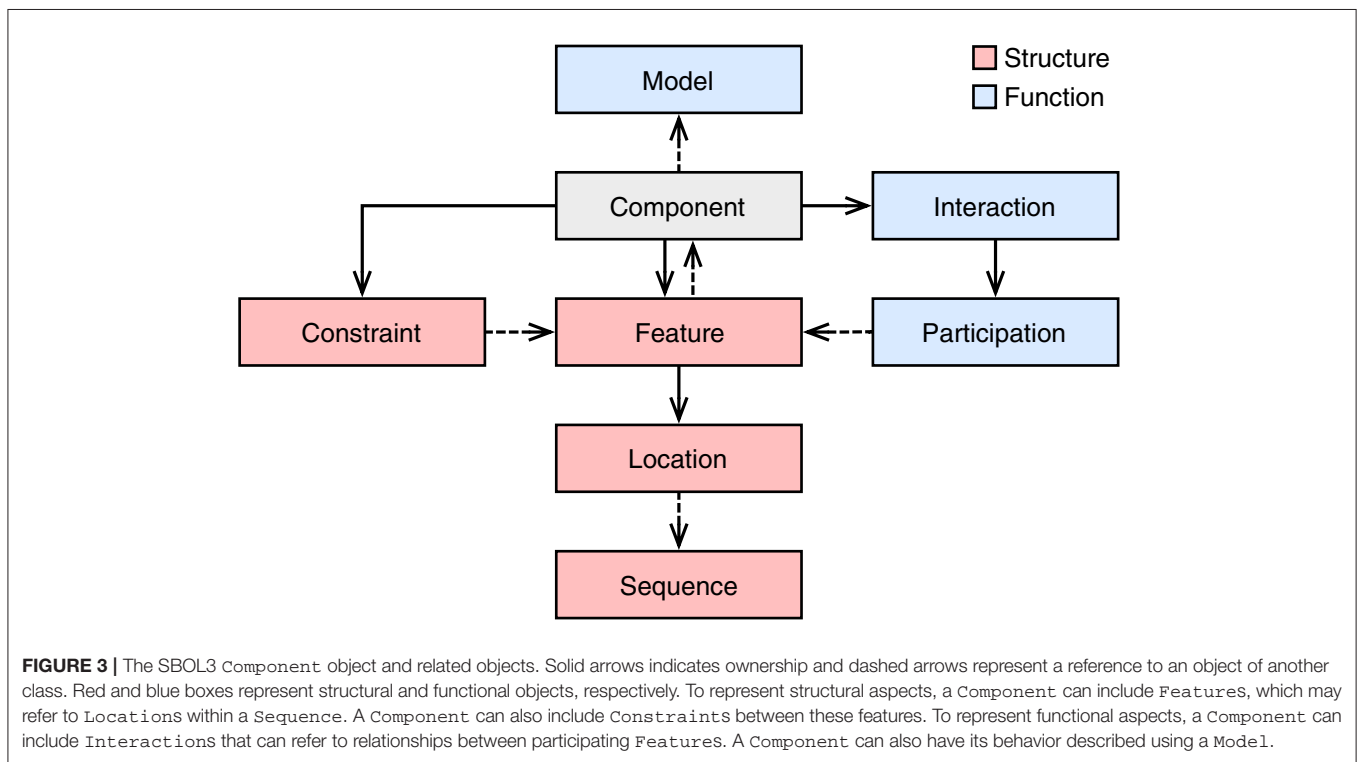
Structure
Function

Model

Component

Interaction

Constraint

Feature

Participation

Location

Sequence

**FIGURE 3 |** The SBOL3 Component object and related objects. Solid arrows indicates ownership and dashed arrows represent a reference to an object of another class. Red and blue boxes represent structural and functional objects, respectively. To represent structural aspects, a Component can include Features, which may refer to Locations within a Sequence. A Component can also include Constraints between these features. To represent functional aspects, a Component can include Interactions that can refer to relationships between participating Features. A Component can also have its behavior described using a Model.